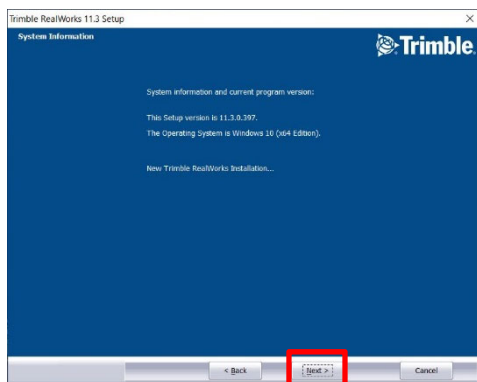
Trimble RealWorks 11.3 Setup

System Information

Trimble.

System information and current program version:

This Setup version is 11.3.0.397.

The Operating System is Windows 10 (x64 Edition).

New Trimble RealWorks Installation...

< Back

Next >

Cancel